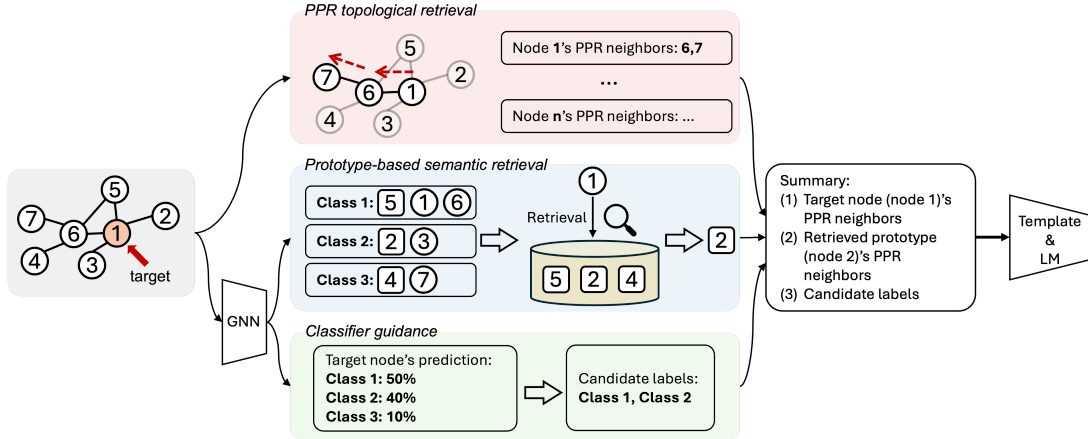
5
7
6
1
2
4
3
target

GNN

PPR topological retrieval

5
7
6
1
2
4
3

Node **1**'s PPR neighbors: **6,7**

...

Node **n**'s PPR neighbors: ...

Prototype-based semantic retrieval

Class 1: 5 1 6
Class 2: 2 3
Class 3: 4 7

1
Retrieval
5 2 4

2

Classifier guidance

Target node's prediction:
Class 1: 50%
Class 2: 40%
Class 3: 10%

Candidate labels:
Class 1, Class 2

Summary:
(1) Target node (node 1)'s PPR neighbors
(2) Retrieved prototype (node 2)'s PPR neighbors
(3) Candidate labels

Template & LM